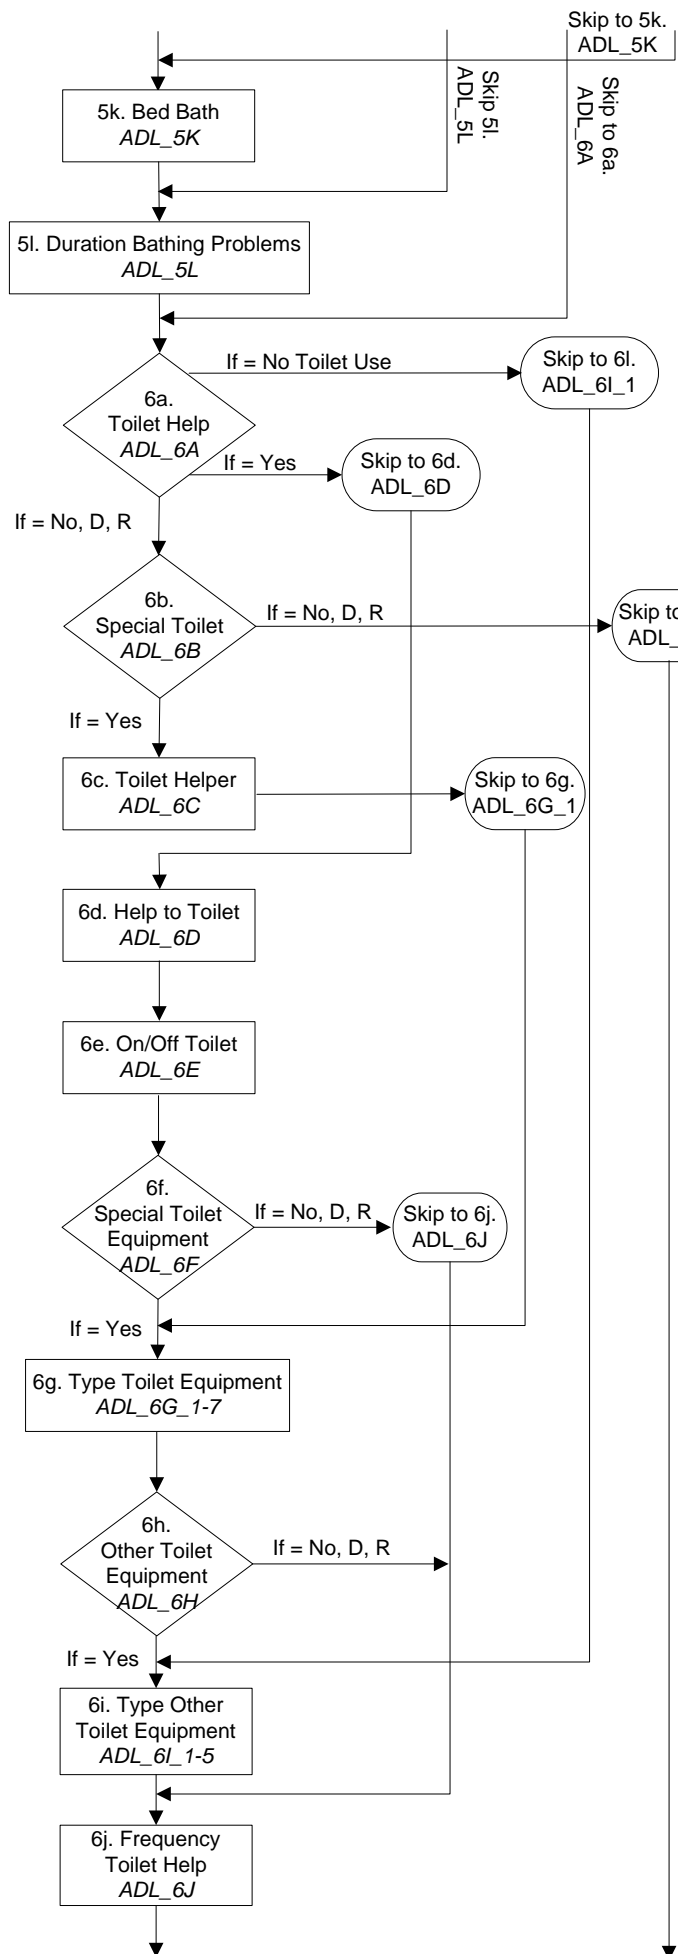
Skip to 5k.
ADL_5K

Skip 5l.
ADL_5L

Skip to 6a.
ADL_6A

5k. Bed Bath
ADL_5K

5l. Duration Bathing Problems
ADL_5L

If = No Toilet Use

Skip to 6l.
ADL_6l_1

6a.
Toilet Help
ADL_6A

If = Yes

Skip to 6d.
ADL_6D

If = No, D, R

6b.
Special Toilet
ADL_6B

If = No, D, R

Skip to
ADL_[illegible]

If = Yes

6c. Toilet Helper
ADL_6C

Skip to 6g.
ADL_6G_1

6d. Help to Toilet
ADL_6D

6e. On/Off Toilet
ADL_6E

6f.
Special Toilet
Equipment
ADL_6F

If = No, D, R

Skip to 6j.
ADL_6J

If = Yes

6g. Type Toilet Equipment
ADL_6G_1-7

6h.
Other Toilet
Equipment
ADL_6H

If = No, D, R

If = Yes

6i. Type Other
Toilet Equipment
ADL_6I_1-5

6j. Frequency
Toilet Help
ADL_6J